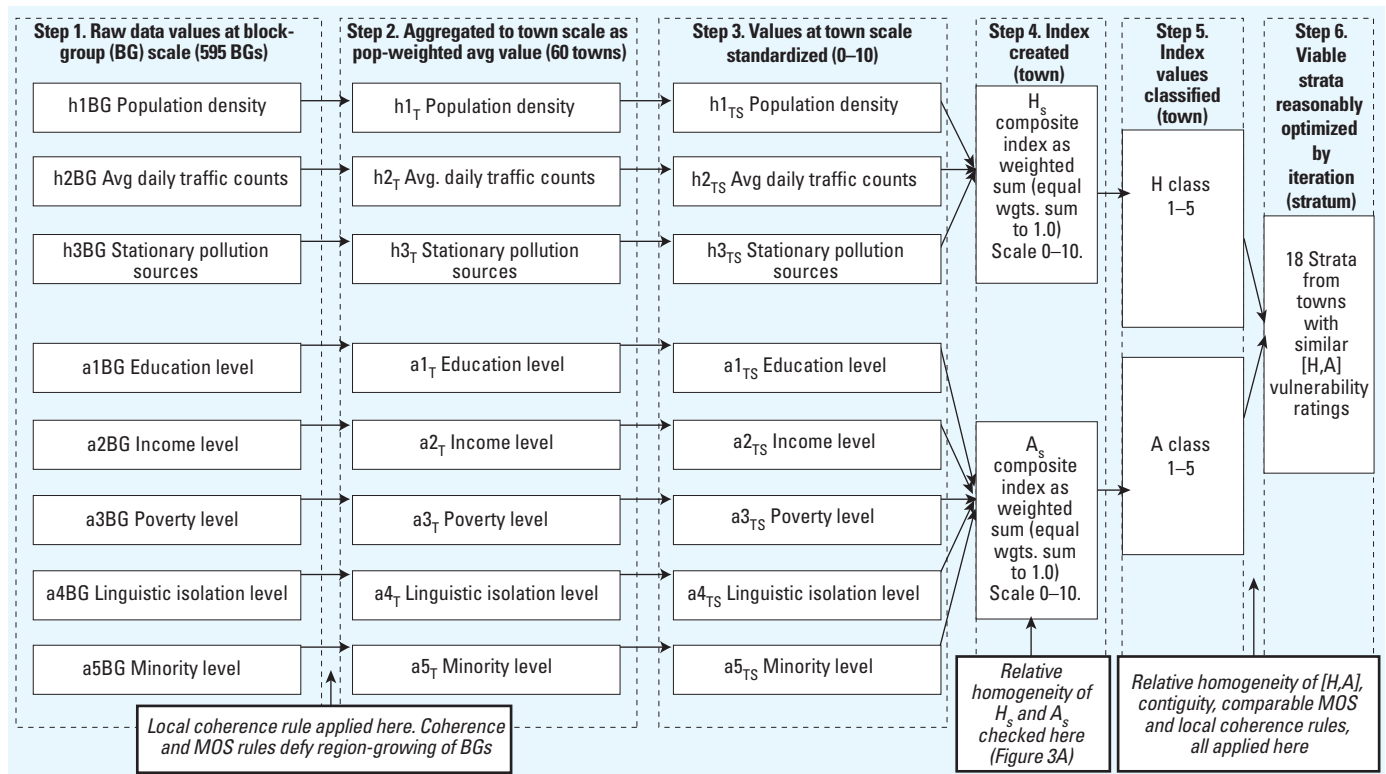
Step 1. Raw data values at block-group (BG) scale (595 BGs)

h1BG Population density

h2BG Avg daily traffic counts

h3BG Stationary pollution sources

a1BG Education level

a2BG Income level

a3BG Poverty level

a4BG Linguistic isolation level

a5BG Minority level

Local coherence rule applied here. Coherence and MOS rules defy region-growing of BGs

Step 2. Aggregated to town scale as pop-weighted avg value (60 towns)

$h1_T$ Population density

$h2_T$ Avg. daily traffic counts

$h3_T$ Stationary pollution sources

$a1_T$ Education level

$a2_T$ Income level

$a3_T$ Poverty level

$a4_T$ Linguistic isolation level

$a5_T$ Minority level

Step 3. Values at town scale standardized (0–10)

$h1_{TS}$ Population density

$h2_{TS}$ Avg daily traffic counts

$h3_{TS}$ Stationary pollution sources

$a1_{TS}$ Education level

$a2_{TS}$ Income level

$a3_{TS}$ Poverty level

$a4_{TS}$ Linguistic isolation level

$a5_{TS}$ Minority level

Step 4. Index created (town)

$H_s$ composite index as weighted sum (equal wgts. sum to 1.0) Scale 0–10.

$A_s$ composite index as weighted sum (equal wgts. sum to 1.0) Scale 0–10.

Relative homogeneity of $H_s$ and $A_s$ checked here (Figure 3A)

Step 5. Index values classified (town)

H class 1–5

A class 1–5

Relative homogeneity of [H,A], contiguity, comparable MOS and local coherence rules, all applied here

Step 6. Viable strata reasonably optimized by iteration (stratum)

18 Strata from towns with similar [H,A] vulnerability ratings